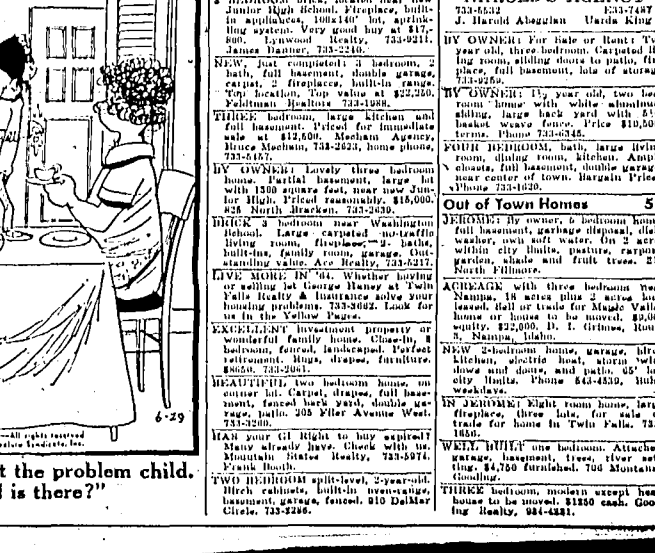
Junior High School. Fireplace, builtin appliances, 108x140' lot, sprinkling system. Very good buy at $17,800. Lynwood Realty, 733-9211. James Danner, 733-2240.

NEW, just completed: 3 bedroom, 2 bath, full basement, double garage, carpet, 2 fireplaces, built-in range. Top location. Top value at $22,250. Feldman Realtors 733-1988.

THREE bedroom, large kitchen and full basement. Priced for immediate sale at $12,500. Mecham Agency, Bruce Mecham, 733-2623, home phone, 733-5157.

BY OWNER! Lovely three bedroom home. Partial basement, large lot with 1500 square feet, near new Junior High. Priced reasonably. $15,000. 828 North Bracken. 733-2630.

BRICK 3 bedroom near Washington School. Large carpeted no-traffic living room, fireplace, 2 baths, built-ins, family room, garage. Outstanding value. Ace Realty, 733-5217.

LIVE MORE IN '64. Whether buying or selling let George Haney at Twin Falls Realty & Insurance solve your housing problems. 733-3062. Look for us in the Yellow Pages.

EXCELLENT investment property or wonderful family home. Close-in, 4 bedroom, fenced, landscaped. Perfect retirement. Rugs, drapes, furniture. $8650. 733-2061.

BEAUTIFUL two bedroom home, on corner lot. Carpet, drapes, full basement, fenced back yard. Double garage, patio. 205 Filer Avenue West. 733-3200.

HAS your GI Right to buy expired? Many already have. Check with us. Mountain States Realty, 733-5974. Frank Booth.

TWO BEDROOM split-level, 2-year-old. Birch cabinets, built-in ovens-range, basement, garage, fenced. 910 DelMar Circle. 733-3286.

733-5532 E33-7487
J. Harold Abegian Uarda King

BY OWNER: For Sale or Rent: T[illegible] year old, three bedroom. Carpeted li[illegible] ing room, sliding doors to patio, fi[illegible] place, full basement, lots of storag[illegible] 733-9259.

BY OWNER: By year old, two be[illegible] room home with white aluminu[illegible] siding, large back yard with 5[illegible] basket weave fence. Price $10,50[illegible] terms. Phone 733-6345.

FOUR BEDROOM, bath, large livin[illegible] room, dining room, kitchen. Amp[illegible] closets, full basement, double garag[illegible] near center of town. Bargain Price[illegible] Phone 733-1620.

Out of Town Homes 5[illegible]

JEROME: By owner, 5 bedroom hom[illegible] full basement, garbage disposal, di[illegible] washer, own soft water. On 2 acr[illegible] within city limits, pasture, carport, garden, shade and fruit trees. 2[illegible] North Fillmore.

ACREAGE with three bedroom ne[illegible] Nampa. 18 acres plus 2 acres lea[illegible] leased. Sell or trade for Magic Vall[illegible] home or house to be moved. $9,0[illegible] equity. $22,000. D. I. Grimes, Rou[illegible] 3, Nampa, Idaho.

NEW 2-bedroom home, garage, bir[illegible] kitchen, electric heat, storm win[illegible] dows and doors, and patio. 65' lo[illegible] city limits. Phone 543-4539, Buhl, weekdays.

IN JEROME: Eight room home, larg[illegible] fireplace, three lots, for sale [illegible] trade for home in Twin Falls. 73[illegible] 1856.

WELL BUILT one bedroom. Attache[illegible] garage, basement, trees, river set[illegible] ting. $4,750 furnished. 706 Montana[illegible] Gooding.

THREE bedroom, modern except hea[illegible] house to be moved. $1250 cash. Goo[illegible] ing Realty, 934-4331.

6-29

—All rights reserved
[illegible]ature Syndicate, Inc.

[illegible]t the problem child.
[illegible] is there?"